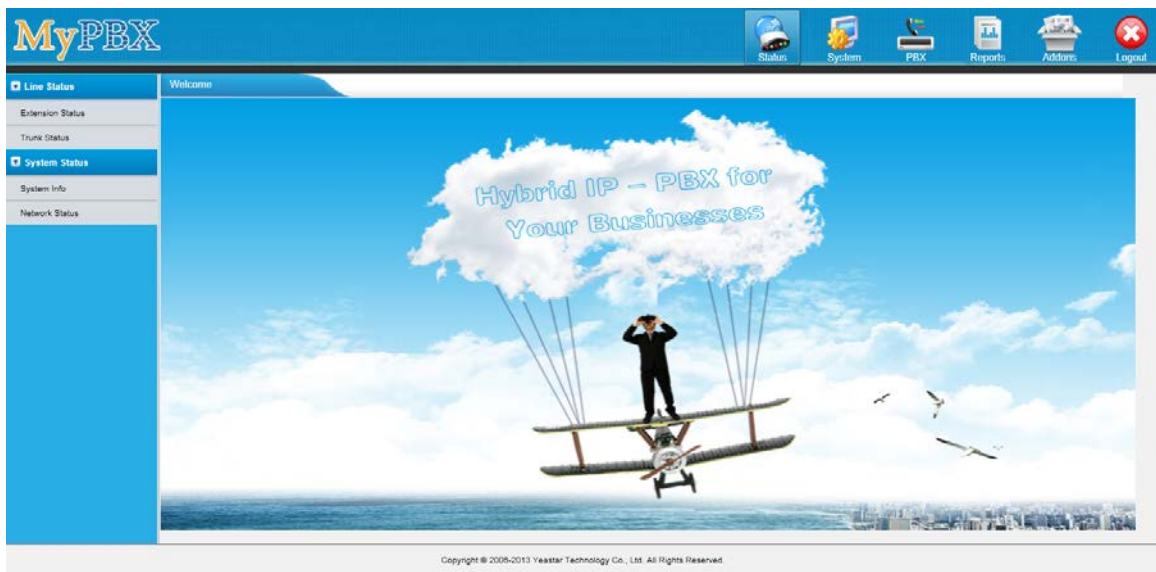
MyPBX

Status System PBX Reports Addons Logout

Line Status
Extension Status
Trunk Status
System Status
System Info
Network Status

Welcome

Hybrid IP – PBX for Your Businesses

Copyright © 2006-2013 Yeastar Technology Co., Ltd. All Rights Reserved.